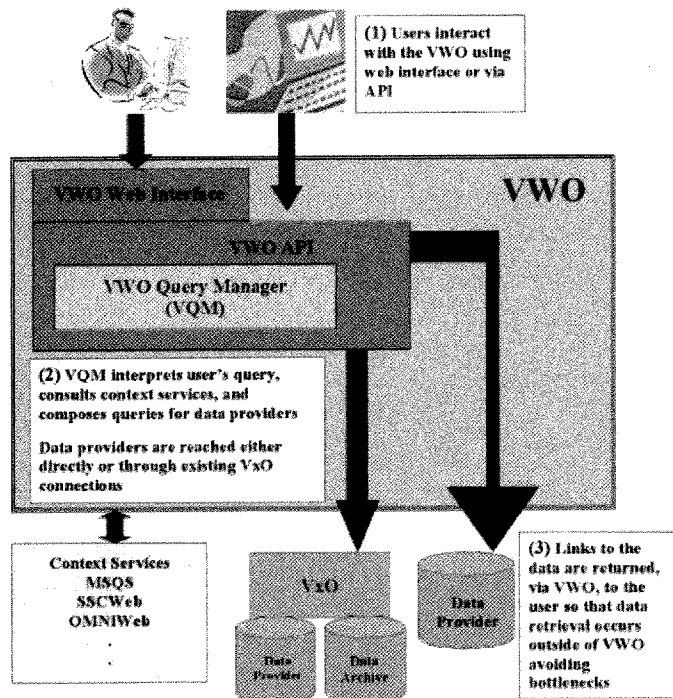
(1) Users interact with the VWO using web interface or via API

VWO

VWO Web Interface

VWO API

VWO Query Manager (VQM)

(2) VQM interprets user's query, consults context services, and composes queries for data providers

Data providers are reached either directly or through existing VxO connections

Context Services
MSQS
SSCWeb
OMNIWeb
.
.

VxO

Data Provider

Data Archive

Data Provider

(3) Links to the data are returned, via VWO, to the user so that data retrieval occurs outside of VWO avoiding bottlenecks